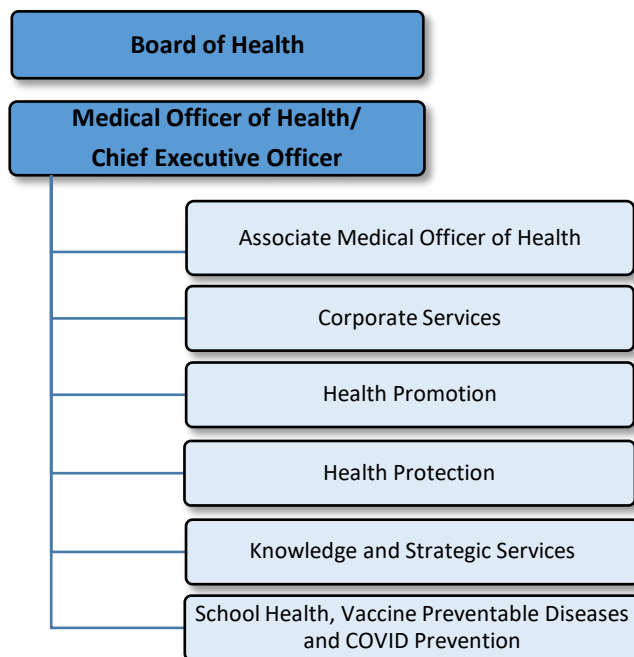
Board of Health

Medical Officer of Health/
Chief Executive Officer

Associate Medical Officer of Health

Corporate Services

Health Promotion

Health Protection

Knowledge and Strategic Services

School Health, Vaccine Preventable Diseases and COVID Prevention